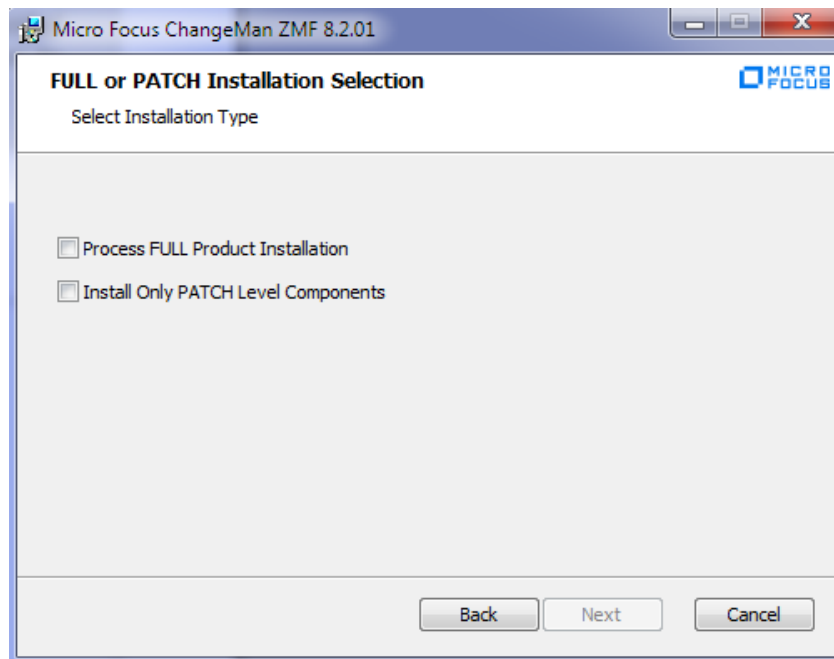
Micro Focus ChangeMan ZMF 8.2.01

FULL or PATCH Installation Selection

MICRO FOCUS

Select Installation Type

Process FULL Product Installation

Install Only PATCH Level Components

Back

Next

Cancel